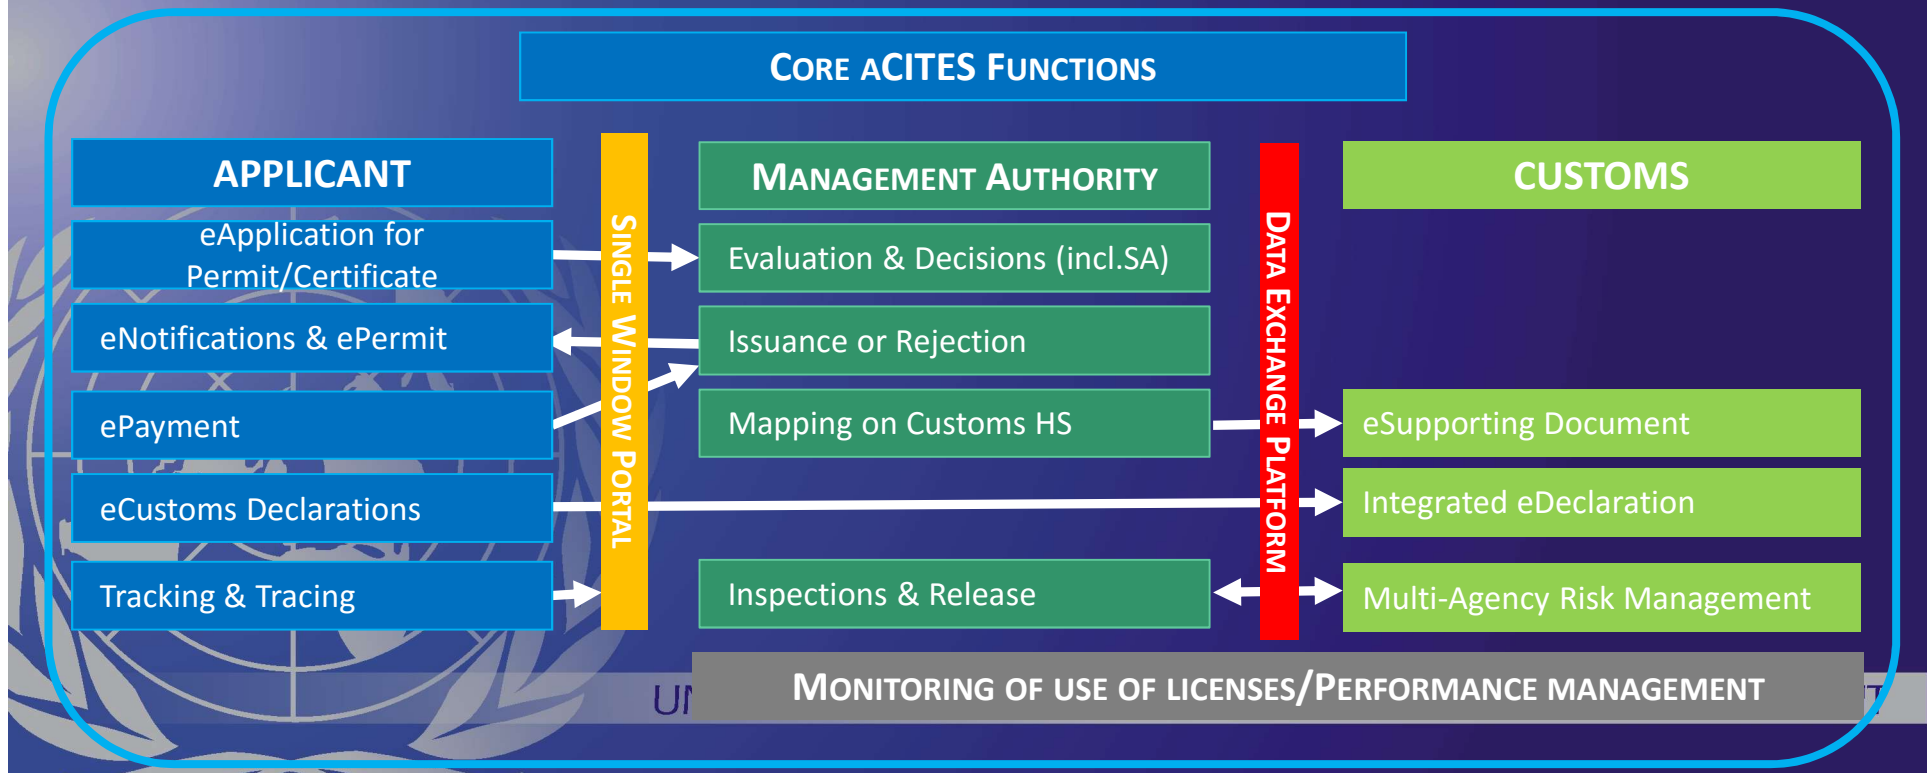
CORE ACITES FUNCTIONS

APPLICANT

eApplication for Permit/Certificate

eNotifications & ePermit

ePayment

eCustoms Declarations

Tracking & Tracing

SINGLE WINDOW PORTAL

MANAGEMENT AUTHORITY

Evaluation & Decisions (incl.SA)

Issuance or Rejection

Mapping on Customs HS

Inspections & Release

DATA EXCHANGE PLATFORM

CUSTOMS

eSupporting Document

Integrated eDeclaration

Multi-Agency Risk Management

UN

MONITORING OF USE OF LICENSES/PERFORMANCE MANAGEMENT